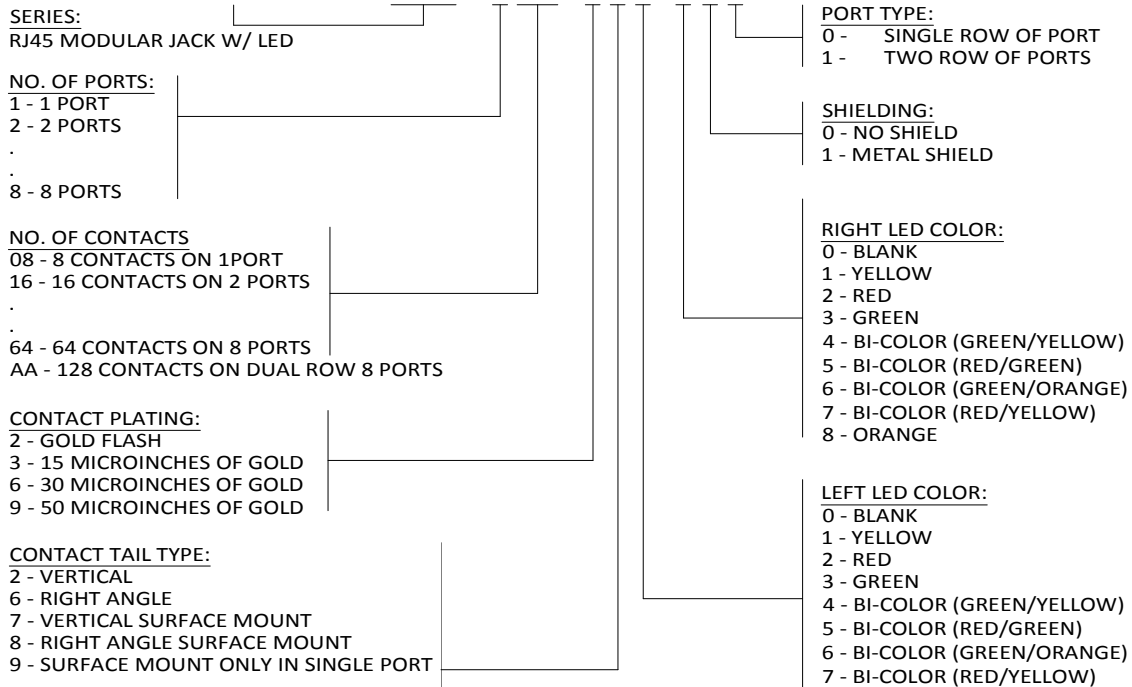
SERIES:
RJ45 MODULAR JACK W/ LED

NO. OF PORTS:
1 - 1 PORT
2 - 2 PORTS
.
.
8 - 8 PORTS

NO. OF CONTACTS
08 - 8 CONTACTS ON 1PORT
16 - 16 CONTACTS ON 2 PORTS
.
.
64 - 64 CONTACTS ON 8 PORTS
AA - 128 CONTACTS ON DUAL ROW 8 PORTS

CONTACT PLATING:
2 - GOLD FLASH
3 - 15 MICROINCHES OF GOLD
6 - 30 MICROINCHES OF GOLD
9 - 50 MICROINCHES OF GOLD

CONTACT TAIL TYPE:
2 - VERTICAL
6 - RIGHT ANGLE
7 - VERTICAL SURFACE MOUNT
8 - RIGHT ANGLE SURFACE MOUNT
9 - SURFACE MOUNT ONLY IN SINGLE PORT

PORT TYPE:
0 - SINGLE ROW OF PORT
1 - TWO ROW OF PORTS

SHIELDING:
0 - NO SHIELD
1 - METAL SHIELD

RIGHT LED COLOR:
0 - BLANK
1 - YELLOW
2 - RED
3 - GREEN
4 - BI-COLOR (GREEN/YELLOW)
5 - BI-COLOR (RED/GREEN)
6 - BI-COLOR (GREEN/ORANGE)
7 - BI-COLOR (RED/YELLOW)
8 - ORANGE

LEFT LED COLOR:
0 - BLANK
1 - YELLOW
2 - RED
3 - GREEN
4 - BI-COLOR (GREEN/YELLOW)
5 - BI-COLOR (RED/GREEN)
6 - BI-COLOR (GREEN/ORANGE)
7 - BI-COLOR (RED/YELLOW)